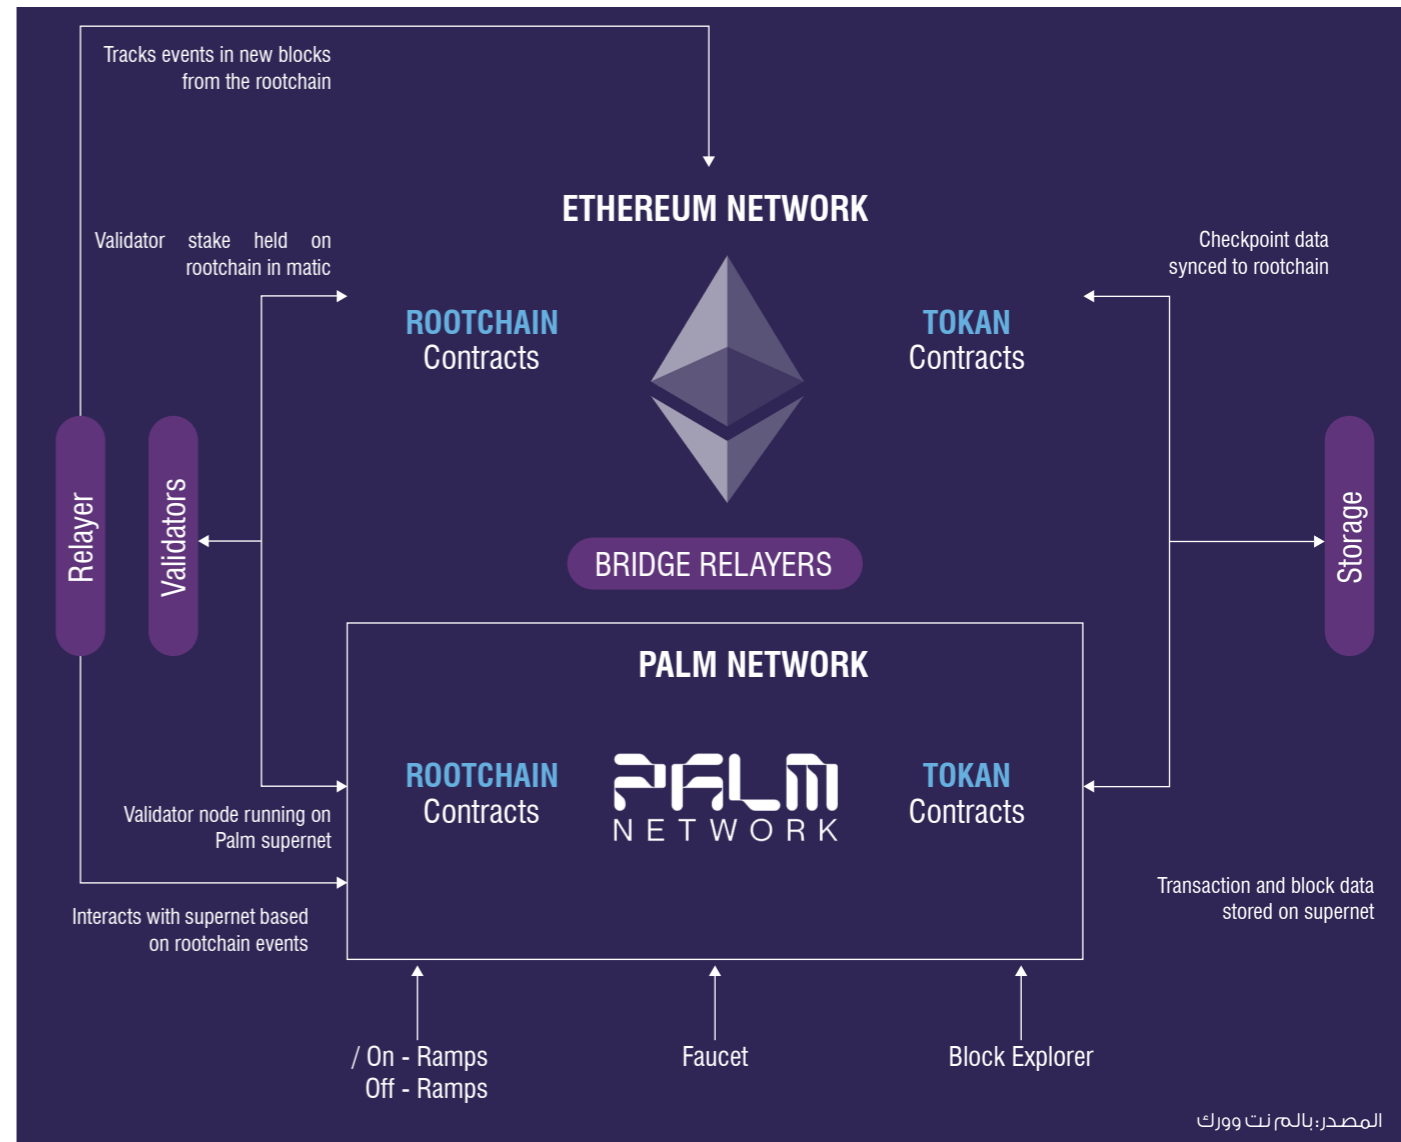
Tracks events in new blocks from the rootchain

ETHEREUM NETWORK

Validator stake held on rootchain in matic

Checkpoint data synced to rootchain

ROOTCHAIN Contracts

TOKAN Contracts

Relayer

Validators

Storage

BRIDGE RELAYERS

PALM NETWORK

ROOTCHAIN Contracts

PALM NETWORK

TOKAN Contracts

Validator node running on Palm supernet

Interacts with supernet based on rootchain events

Transaction and block data stored on supernet

/ On - Ramps Off - Ramps

Faucet

Block Explorer

المصدر: بالم نت وورك